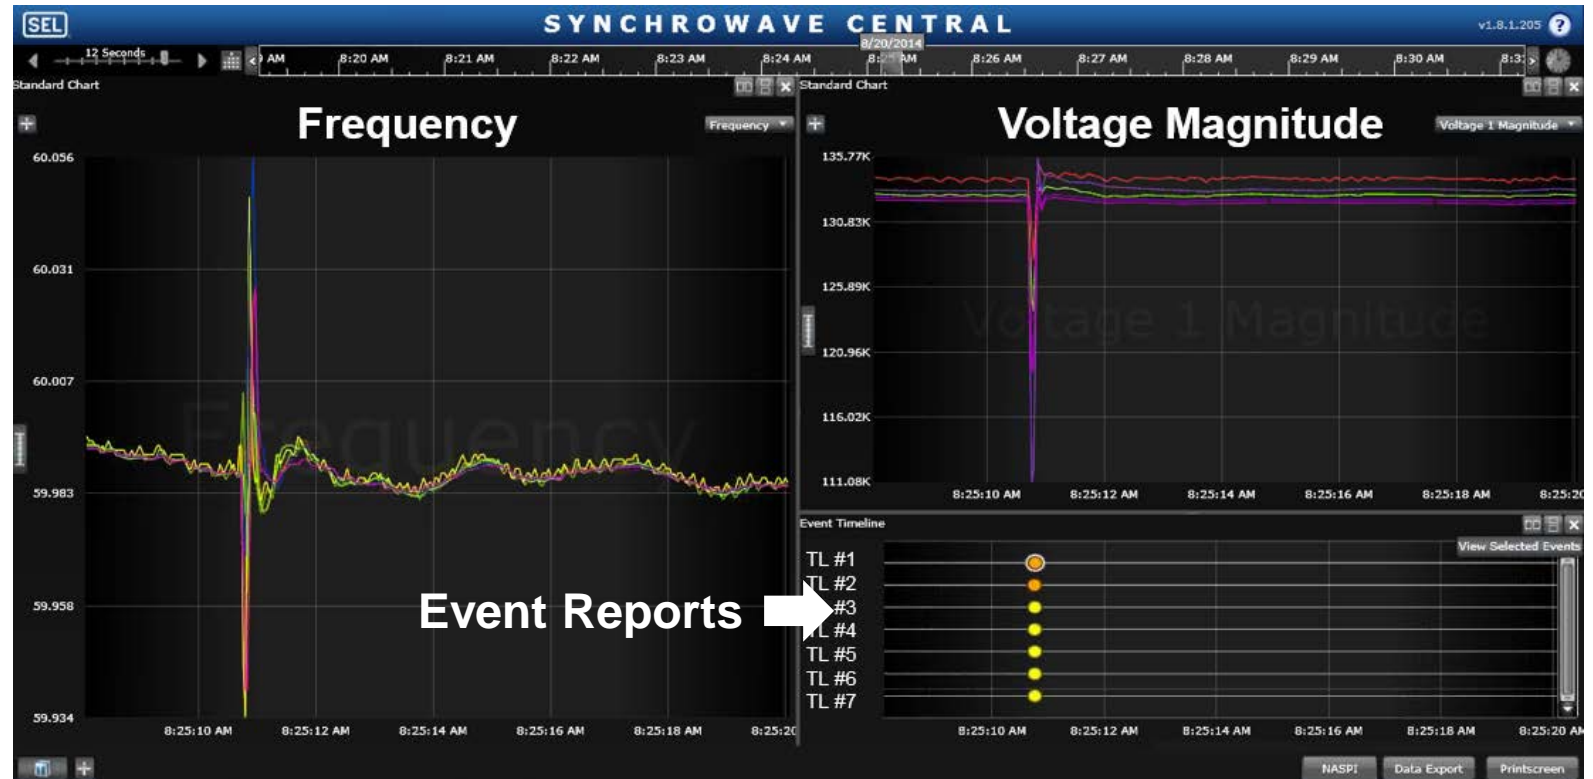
SEL SYNCHROWAVE CENTRAL v1.8.1.205 ?

12 Seconds

AM 8:20 AM 8:21 AM 8:22 AM 8:23 AM 8:24 AM 8/20/2014 8:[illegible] AM 8:26 AM 8:27 AM 8:28 AM 8:29 AM 8:30 AM 8:3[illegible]

Standard Chart

Frequency

Frequency

60.056
60.031
60.007
59.983
59.958
59.934

8:25:10 AM 8:25:12 AM 8:25:14 AM 8:25:16 AM 8:25:18 AM 8:25:20

Standard Chart

Voltage Magnitude

Voltage 1 Magnitude

135.77K
130.83K
125.89K
120.96K
116.02K
111.08K

8:25:10 AM 8:25:12 AM 8:25:14 AM 8:25:16 AM 8:25:18 AM 8:25:20

Event Timeline

View Selected Events

TL #1
TL #2
TL #3
TL #4
TL #5
TL #6
TL #7

Event Reports

8:25:10 AM 8:25:12 AM 8:25:14 AM 8:25:16 AM 8:25:18 AM 8:25:20 AM

NASPI Data Export Printscreen